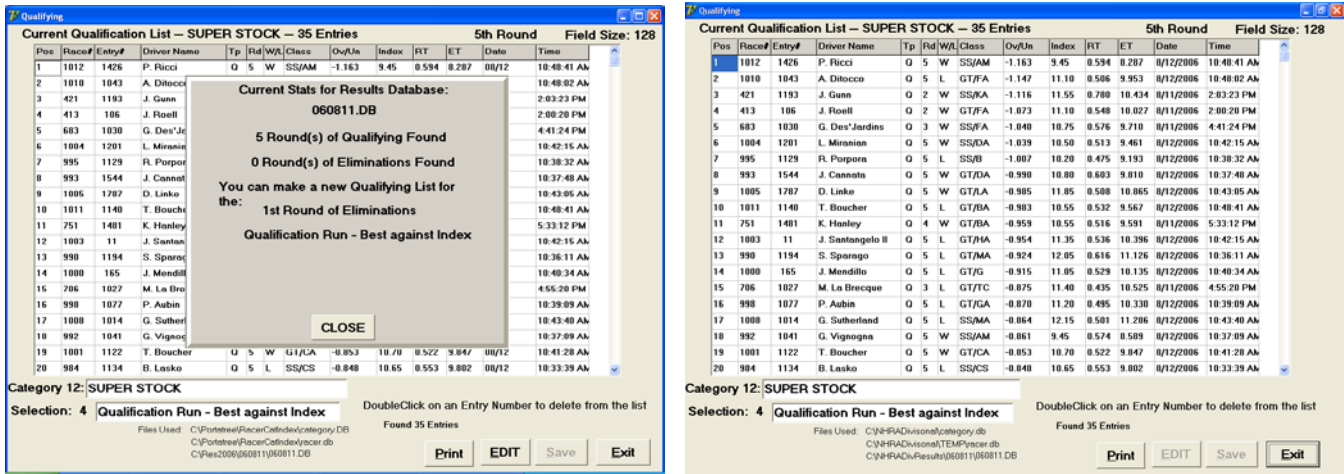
Qualifying

Current Qualification List -- SUPER STOCK -- 35 Entries 5th Round Field Size: 128

| Pos | Race# | Entry# | Driver Name | Tp | Rd | W/L | Class | Ov/Un | Index | RT | ET | Date | Time |
|---|---|---|---|---|---|---|---|---|---|---|---|---|---|
| 1 | 1012 | 1426 | P. Ricci | Q | 5 | W | SS/AM | -1.163 | 9.45 | 0.594 | 8.287 | 08/12 | 10:48:41 AM |
| 2 | 1010 | 1043 | A. Ditocco | | | | | | | | | | 10:48:02 AM |
| 3 | 421 | 1193 | J. Gunn | | | | | | | | | | 2:03:23 PM |
| 4 | 413 | 106 | J. Roell | | | | | | | | | | 2:08:20 PM |
| 5 | 683 | 1030 | G. Des'Ja | | | | | | | | | | 4:41:24 PM |
| 6 | 1004 | 1201 | L. Mirania | | | | | | | | | | 10:42:15 AM |
| 7 | 995 | 1129 | R. Porpor | | | | | | | | | | 10:38:32 AM |
| 8 | 993 | 1544 | J. Cannat | | | | | | | | | | 10:37:48 AM |
| 9 | 1005 | 1787 | D. Linke | | | | | | | | | | 10:43:05 AM |
| 10 | 1011 | 1140 | T. Bouche | | | | | | | | | | 10:48:41 AM |
| 11 | 751 | 1481 | K. Hanley | | | | | | | | | | 5:33:12 PM |
| 12 | 1003 | 11 | J. Santan | | | | | | | | | | 10:42:15 AM |
| 13 | 990 | 1194 | S. Sparag | | | | | | | | | | 10:36:11 AM |
| 14 | 1000 | 165 | J. Mendill | | | | | | | | | | 10:40:34 AM |
| 15 | 706 | 1027 | M. La Bro | | | | | | | | | | 4:55:20 PM |
| 16 | 998 | 1077 | P. Aubin | | | | | | | | | | 10:39:09 AM |
| 17 | 1008 | 1014 | G. Suther | | | | | | | | | | 10:43:40 AM |
| 18 | 992 | 1041 | G. Vigno | | | | | | | | | | 10:37:09 AM |
| 19 | 1001 | 1122 | T. Boucher | Q | 5 | W | GT/CA | -0.853 | 10.70 | 0.522 | 9.847 | 08/12 | 10:41:28 AM |
| 20 | 984 | 1134 | B. Lasko | Q | 5 | L | SS/CS | -0.848 | 10.65 | 0.553 | 9.802 | 08/12 | 10:33:39 AM |

Current Stats for Results Database:

060811.DB

5 Round(s) of Qualifying Found

0 Round(s) of Eliminations Found

You can make a new Qualifying List for the:

1st Round of Eliminations

Qualification Run - Best against Index

CLOSE

Category 12: SUPER STOCK
Selection: 4 Qualification Run - Best against Index
DoubleClick on an Entry Number to delete from the list
Found 35 Entries
Files Used: C:\Portatree\RacerCatIndex\category.DB
C:\Portatree\RacerCatIndex\racer.db
C:\Res2006\060811\060811.DB

Print EDIT Save Exit

Qualifying

Current Qualification List -- SUPER STOCK -- 35 Entries 5th Round Field Size: 128

| Pos | Race# | Entry# | Driver Name | Tp | Rd | W/L | Class | Ov/Un | Index | RT | ET | Date | Time |
|---|---|---|---|---|---|---|---|---|---|---|---|---|---|
| 1 | 1012 | 1426 | P. Ricci | Q | 5 | W | SS/AM | -1.163 | 9.45 | 0.594 | 8.287 | 8/12/2006 | 10:48:41 AM |
| 2 | 1010 | 1043 | A. Ditocco | Q | 5 | L | GT/FA | -1.147 | 11.10 | 0.506 | 9.953 | 8/12/2006 | 10:48:02 AM |
| 3 | 421 | 1193 | J. Gunn | Q | 2 | W | SS/KA | -1.116 | 11.55 | 0.780 | 10.434 | 8/11/2006 | 2:03:23 PM |
| 4 | 413 | 106 | J. Roell | Q | 2 | W | GT/FA | -1.073 | 11.10 | 0.548 | 10.027 | 8/11/2006 | 2:00:20 PM |
| 5 | 683 | 1030 | G. Des'Jardins | Q | 3 | W | GT/FA | -1.040 | 10.75 | 0.576 | 9.710 | 8/11/2006 | 4:41:24 PM |
| 6 | 1004 | 1201 | L. Miranian | Q | 5 | W | SS/DA | -1.039 | 10.50 | 0.513 | 9.461 | 8/12/2006 | 10:42:15 AM |
| 7 | 995 | 1129 | R. Porpora | Q | 5 | L | SS/B | -1.007 | 10.20 | 0.475 | 9.193 | 8/12/2006 | 10:38:32 AM |
| 8 | 993 | 1544 | J. Cannata | Q | 5 | W | GT/DA | -0.990 | 10.80 | 0.603 | 9.810 | 8/12/2006 | 10:37:48 AM |
| 9 | 1005 | 1787 | D. Linke | Q | 5 | W | GT/LA | -0.985 | 11.85 | 0.508 | 10.865 | 8/12/2006 | 10:43:05 AM |
| 10 | 1011 | 1140 | T. Boucher | Q | 5 | L | GT/BA | -0.983 | 10.55 | 0.532 | 9.567 | 8/12/2006 | 10:48:41 AM |
| 11 | 751 | 1481 | K. Hanley | Q | 4 | W | GT/BA | -0.959 | 10.55 | 0.516 | 9.591 | 8/11/2006 | 5:33:12 PM |
| 12 | 1003 | 11 | J. Santangelo II | Q | 5 | L | GT/HA | -0.954 | 11.35 | 0.536 | 10.396 | 8/12/2006 | 10:42:15 AM |
| 13 | 990 | 1194 | S. Sparago | Q | 5 | L | GT/MA | -0.924 | 12.05 | 0.616 | 11.126 | 8/12/2006 | 10:36:11 AM |
| 14 | 1000 | 165 | J. Mendillo | Q | 5 | L | GT/G | -0.915 | 11.05 | 0.529 | 10.135 | 8/12/2006 | 10:40:34 AM |
| 15 | 706 | 1027 | M. La Brecque | Q | 3 | L | GT/TC | -0.875 | 11.40 | 0.435 | 10.525 | 8/11/2006 | 4:55:20 PM |
| 16 | 998 | 1077 | P. Aubin | Q | 5 | L | GT/GA | -0.870 | 11.20 | 0.495 | 10.330 | 8/12/2006 | 10:39:09 AM |
| 17 | 1008 | 1014 | G. Sutherland | Q | 5 | W | SS/MA | -0.864 | 12.15 | 0.501 | 11.286 | 8/12/2006 | 10:43:40 AM |
| 18 | 992 | 1041 | G. Vignogna | Q | 5 | W | SS/AM | -0.861 | 9.45 | 0.574 | 8.589 | 8/12/2006 | 10:37:09 AM |
| 19 | 1001 | 1122 | T. Boucher | Q | 5 | W | GT/CA | -0.853 | 10.70 | 0.522 | 9.847 | 8/12/2006 | 10:41:28 AM |
| 20 | 984 | 1134 | B. Lasko | Q | 5 | L | SS/CS | -0.848 | 10.65 | 0.553 | 9.802 | 8/12/2006 | 10:33:39 AM |

Category 12: SUPER STOCK
Selection: 4 Qualification Run - Best against Index
DoubleClick on an Entry Number to delete from the list
Found 35 Entries
Files Used: C:\NHRADivisional\category.db
C:\NHRADivisional\TEMP\racer.db
C:\NHRADivResults\060811\060811.DB

Print EDIT Save Exit